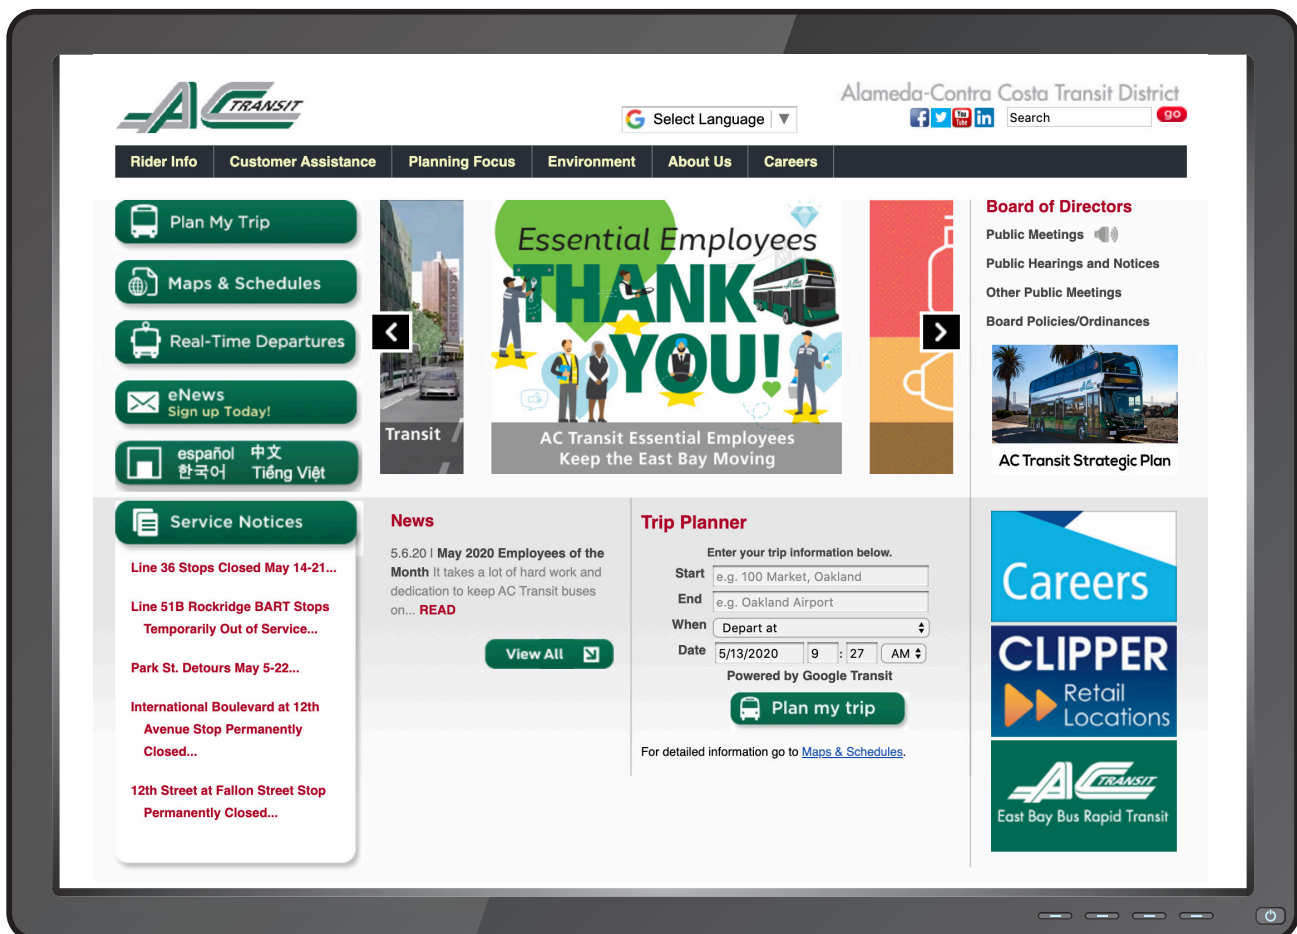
AC TRANSIT

Select Language ▼

Alameda-Contra Costa Transit District

Search go

Rider Info | Customer Assistance | Planning Focus | Environment | About Us | Careers

Plan My Trip

Maps & Schedules

Real-Time Departures

eNews
Sign up Today!

español 中文
한국어 Tiếng Việt

Transit

Essential Employees
THANK YOU!

AC Transit Essential Employees
Keep the East Bay Moving

Board of Directors

Public Meetings

Public Hearings and Notices

Other Public Meetings

Board Policies/Ordinances

AC Transit Strategic Plan

Service Notices

Line 36 Stops Closed May 14-21...

Line 51B Rockridge BART Stops Temporarily Out of Service...

Park St. Detours May 5-22...

International Boulevard at 12th Avenue Stop Permanently Closed...

12th Street at Fallon Street Stop Permanently Closed...

News

5.6.20 | May 2020 Employees of the Month It takes a lot of hard work and dedication to keep AC Transit buses on... READ

View All

Trip Planner

Enter your trip information below.

Start e.g. 100 Market, Oakland

End e.g. Oakland Airport

When Depart at

Date 5/13/2020 9 : 27 AM

Powered by Google Transit

Plan my trip

For detailed information go to Maps & Schedules.

Careers

CLIPPER
Retail Locations

AC TRANSIT
East Bay Bus Rapid Transit